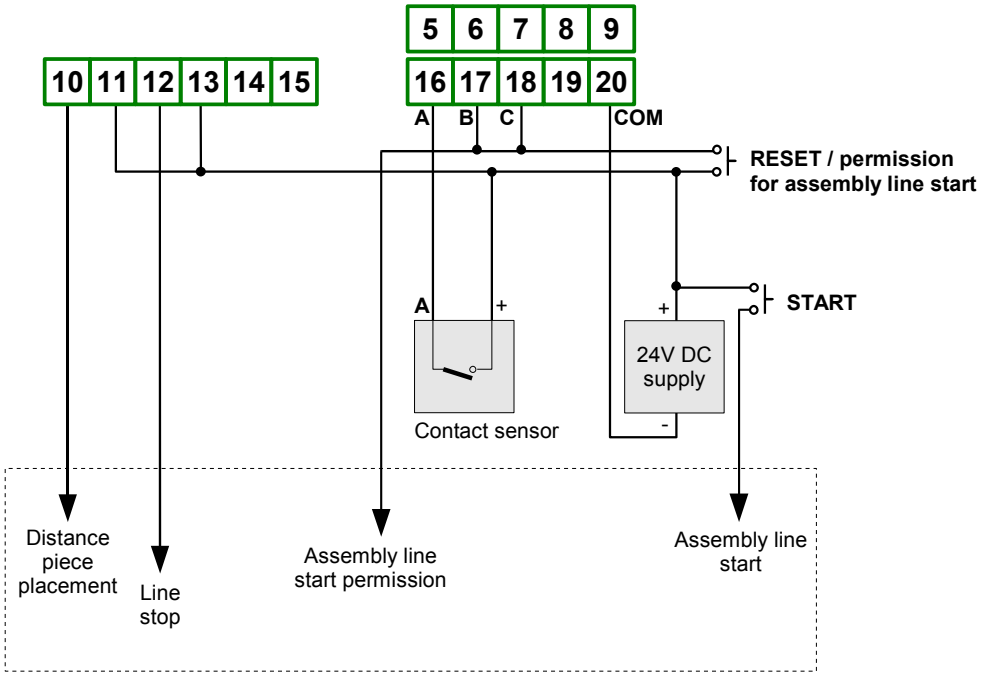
5 6 7 8 9

10 11 12 13 14 15

16 17 18 19 20

A B C COM

RESET / permission for assembly line start

A +

Contact sensor

+

24V DC supply

-

START

Distance piece placement

Line stop

Assembly line start permission

Assembly line start